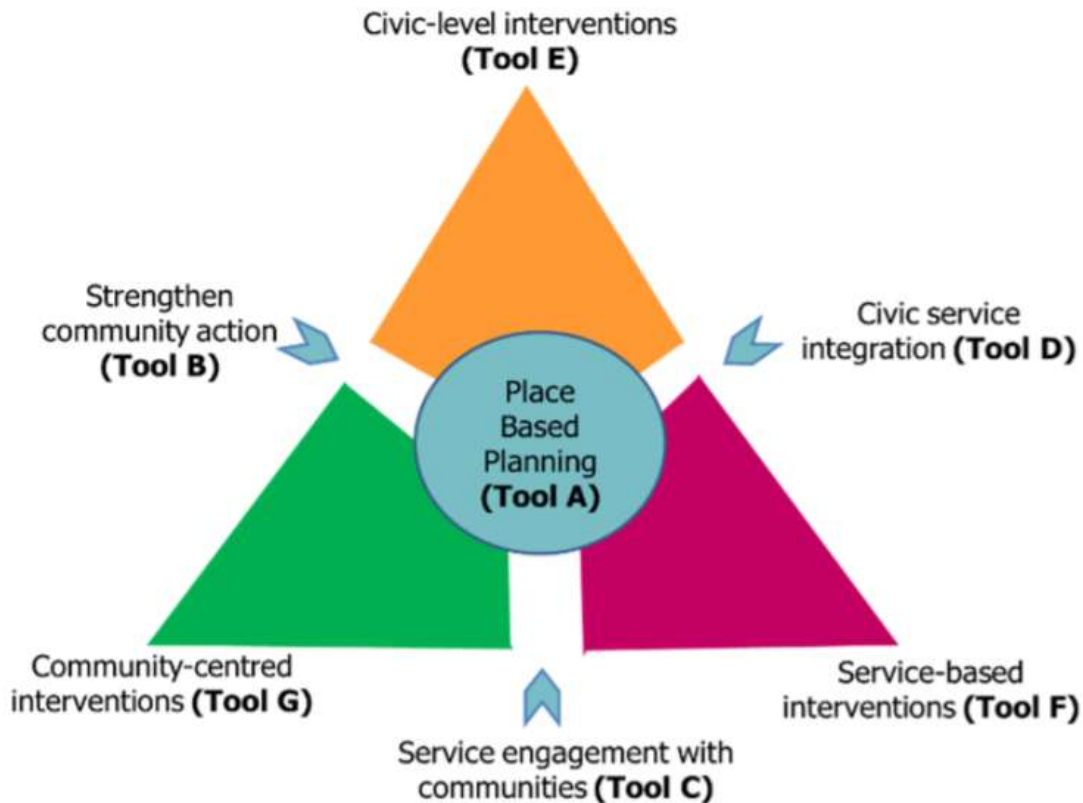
Civic-level interventions
**(Tool E)**

Strengthen community action
**(Tool B)**

Civic service integration **(Tool D)**

Place Based Planning
**(Tool A)**

Community-centred interventions **(Tool G)**

Service-based interventions **(Tool F)**

Service engagement with communities **(Tool C)**